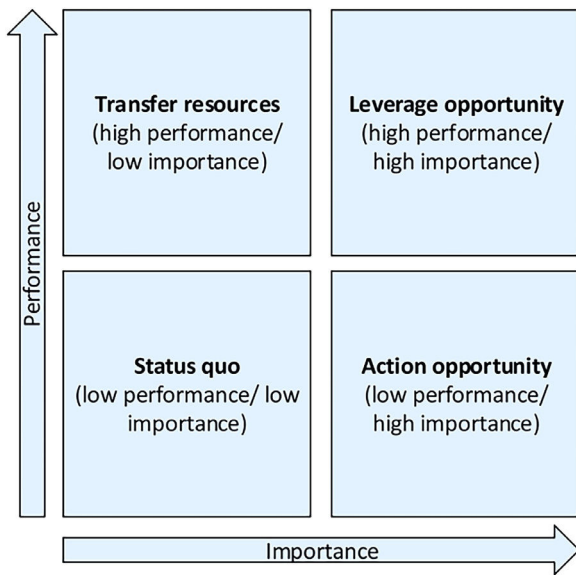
Transfer resources
(high performance/ low importance)

Leverage opportunity
(high performance/ high importance)

Performance

Status quo
(low performance/ low importance)

Action opportunity
(low performance/ high importance)

Importance